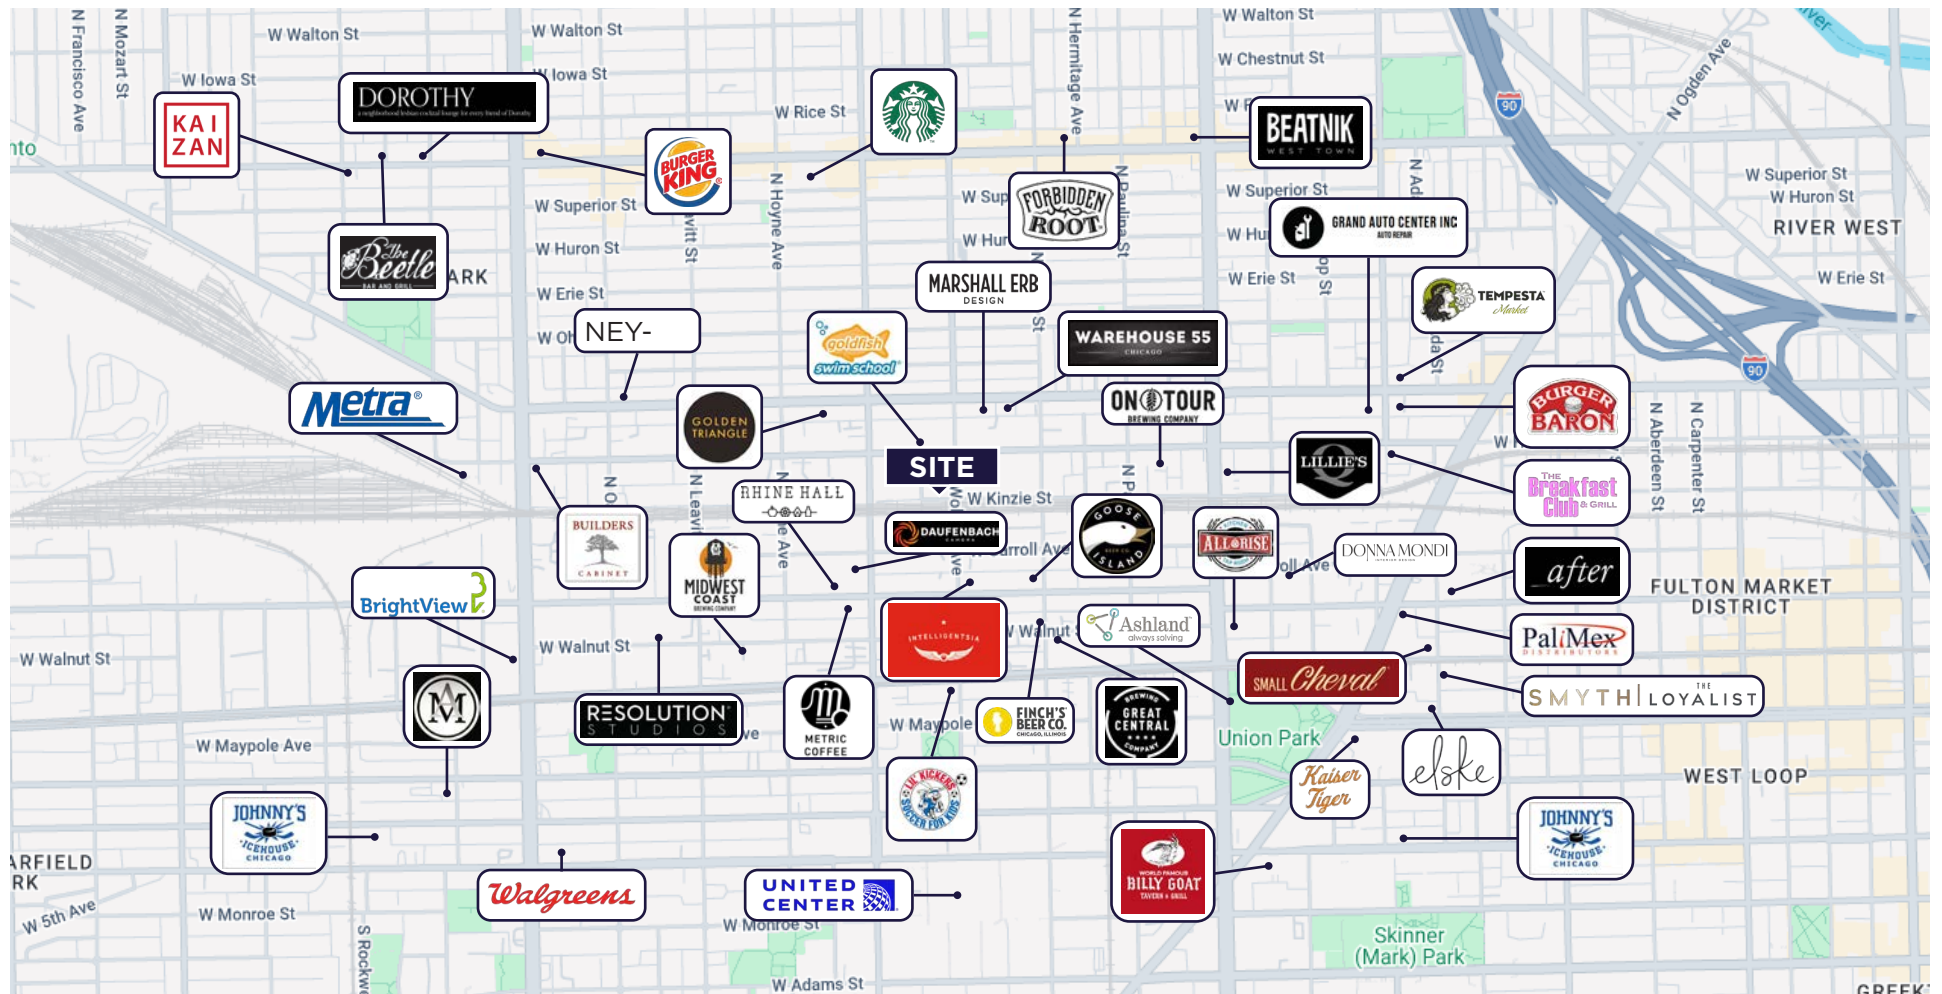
N Francisco Ave
N Mozart St
W Walton St
W Walton St
W Walton St
W Iowa St
W Iowa St
KAI ZAN
DOROTHY
W Rice St
W Chestnut St
BEATNIK
WEST TOWN
N Ogden Ave
90
nto
BURGER KING
N Hermitage Ave
W Superior St
W Sup
W Superior St
W Superior St
W Huron St
The Beetle
BAR AND GRILL
ARK
W Huron St
N Hoyne Ave
FORBIDDEN ROOT
W Hur
W Hu
GRAND AUTO CENTER INC
AUTO REPAIR
RIVER WEST
W Erie St
W Erie St
W Erie St
MARSHALL ERB
DESIGN
TEMPESTA
Market
W Oh
NEY-
goldfish swim school
WAREHOUSE 55
CHICAGO
90
Metra
GOLDEN TRIANGLE
ON TOUR
BREWING COMPANY
BURGER BARON
SITE
LILLIE'S Q
RHINE HALL
W Kinzie St
The Breakfast Club & Grill
BUILDERS
CABINET
DAUFENBACH
GOOSE ISLAND
ALL RISE
N Aberdeen St
N Carpenter St
MIDWEST COAST
DONNA MONDI
after
FULTON MARKET DISTRICT
BrightView
INTELLIGENTSIA
W Walnut St
Ashland
always solving
W Walnut St
W Walnut
PaliMex
SMALL Cheval
SMYTH | THE LOYALIST
W Maypole Ave
RESOLUTION STUDIOS
METRIC COFFEE
W Maypole
FINCH'S BEER CO.
GREAT CENTRAL BREWING COMPANY
Union Park
elske
WEST LOOP
Kaiser Tiger
JOHNNY'S ICEHOUSE CHICAGO
JOHNNY'S ICEHOUSE CHICAGO
LIL' KICKERS
ARFIELD RK
BILLY GOAT TAVERN & GRILL
W 5th Ave
W Monroe St
Walgreens
UNITED CENTER
W Monroe St
Skinner (Mark) Park
S Rockwell
W Adams St
GREEK